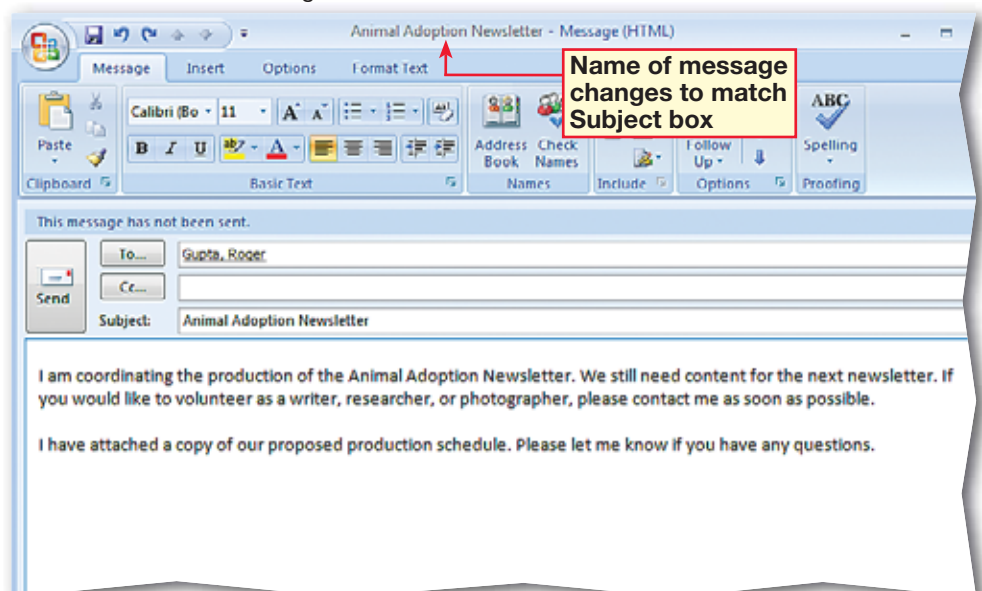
Animal Adoption Newsletter - Message (HTML)

Message Insert Options Format Text

Name of message changes to match Subject box

Paste
Clipboard

Calibri (Bo 11
B I U
Basic Text

Address Book Check Names
Names

Include

Follow Up
Options

ABC
Spelling
Proofing

This message has not been sent.

Send
To... Gupta, Roger
Cc...
Subject: Animal Adoption Newsletter

I am coordinating the production of the Animal Adoption Newsletter. We still need content for the next newsletter. If you would like to volunteer as a writer, researcher, or photographer, please contact me as soon as possible.

I have attached a copy of our proposed production schedule. Please let me know if you have any questions.